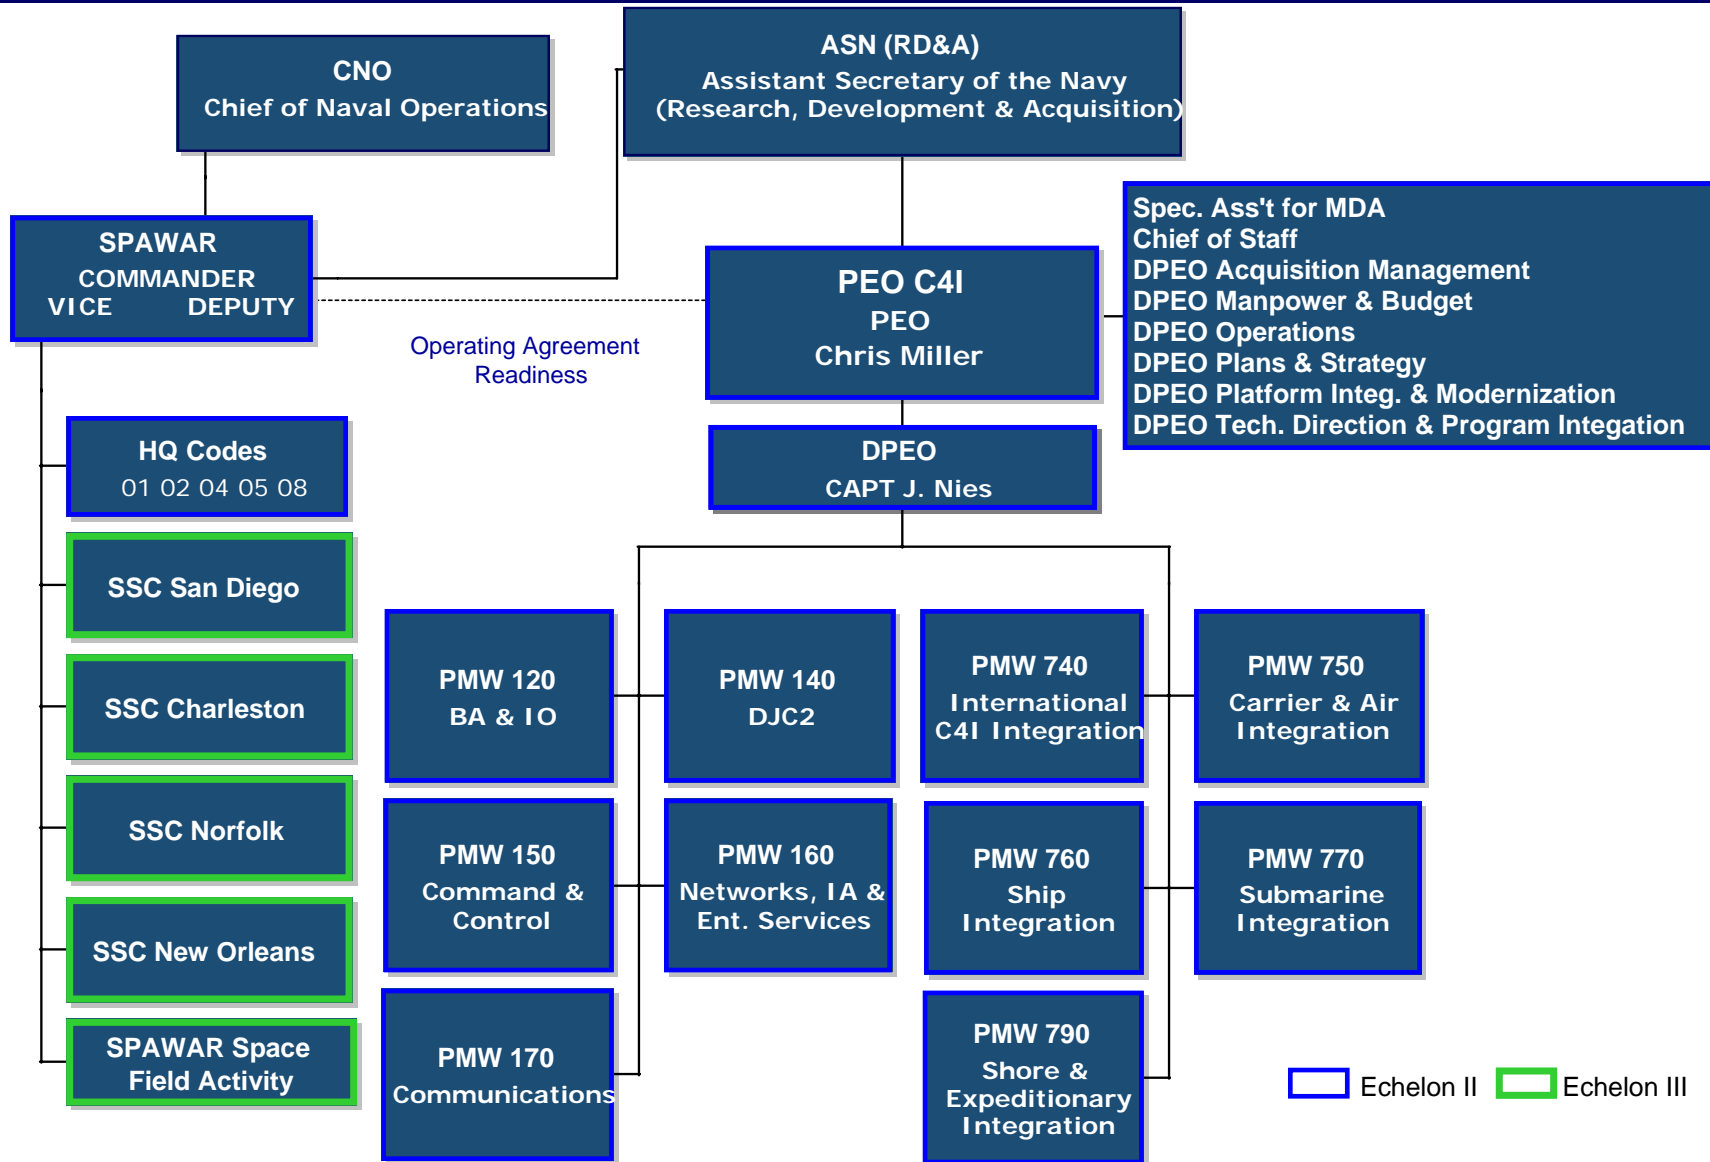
CNO
Chief of Naval Operations

ASN (RD&A)
Assistant Secretary of the Navy
(Research, Development & Acquisition)

SPAWAR
COMMANDER
VICE DEPUTY

PEO C4I
PEO
Chris Miller

Spec. Ass't for MDA
Chief of Staff
DPEO Acquisition Management
DPEO Manpower & Budget
DPEO Operations
DPEO Plans & Strategy
DPEO Platform Integ. & Modernization
DPEO Tech. Direction & Program Integration

Operating Agreement
Readiness

HQ Codes
01 02 04 05 08

DPEO
CAPT J. Nies

SSC San Diego

SSC Charleston

SSC Norfolk

SSC New Orleans

SPAWAR Space
Field Activity

PMW 120
BA & IO

PMW 140
DJC2

PMW 740
International
C4I Integration

PMW 750
Carrier & Air
Integration

PMW 150
Command &
Control

PMW 160
Networks, IA &
Ent. Services

PMW 760
Ship
Integration

PMW 770
Submarine
Integration

PMW 170
Communications

PMW 790
Shore &
Expeditionary
Integration

Echelon II Echelon III